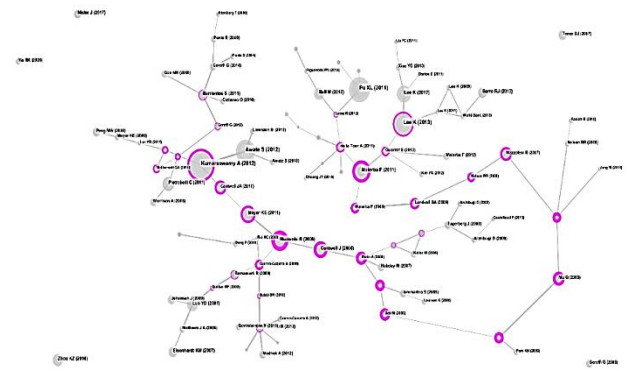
Malm J (2017)
Yu SK (2009)
Zhou AZ (2016)
Kumaraswamy A (2012)
Awale S (2012)
Pettibell C (2011)
Fu XL (2011)
Lee K (2013)
Lee K (2017)
Bai SM (2009)
Mayer KS (2011)
Cantwell J (2005)
Mudambi R (2008)
Eisenhardt KM (2007)
Luo YD (2007)
Ernst D (2005)
Ni G (2005)
Tomas SJ (2007)
Geoff G (2005)
Lundvall BA (2005)
Holiday R (2007)
Malerba F (2011)
Motohashi K (2007)
Sonu RJ (2017)
Fan WJ (2005)
Barnes S (2011)
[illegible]